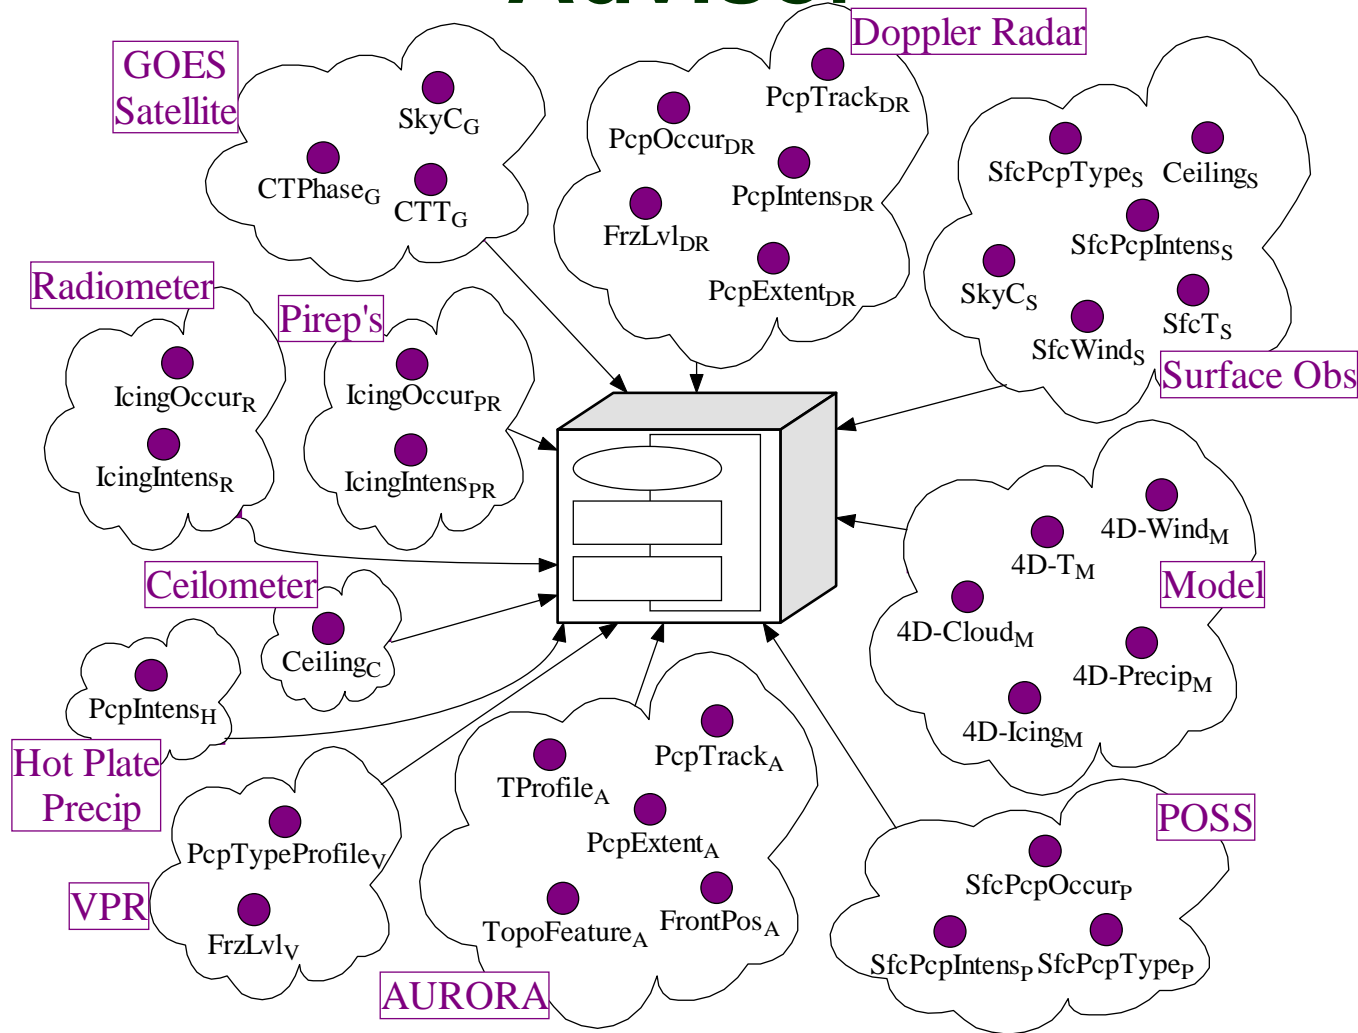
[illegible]

GOES Satellite

SkyC$_G$

CTPhase$_G$

CTT$_G$

Doppler Radar

PcpTrack$_{DR}$

PcpOccur$_{DR}$

PcpIntens$_{DR}$

FrzLvl$_{DR}$

PcpExtent$_{DR}$

SfcPcpType$_S$

Ceilings$_S$

SfcPcpIntens$_S$

SkyC$_S$

SfcT$_S$

SfcWinds$_S$

Surface Obs

Radiometer

IcingOccur$_R$

IcingIntens$_R$

Pirep's

IcingOccur$_{PR}$

IcingIntens$_{PR}$

4D-Wind$_M$

4D-T$_M$

Model

4D-Cloud$_M$

4D-Precip$_M$

4D-Icing$_M$

Ceilometer

Ceiling$_C$

PcpIntens$_H$

Hot Plate Precip

PcpTrack$_A$

TProfile$_A$

PcpExtent$_A$

PcpTypeProfile$_V$

VPR

FrzLvl$_V$

TopoFeature$_A$

FrontPos$_A$

AURORA

POSS

SfcPcpOccur$_P$

SfcPcpIntens$_P$ SfcPcpType$_P$